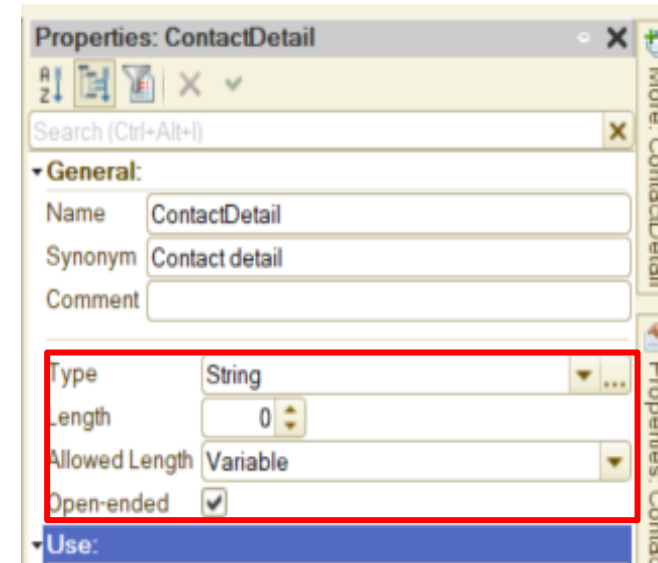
Properties: ContactDetail

Search (Ctrl+Alt+I)

General:

Name ContactDetail

Synonym Contact detail

Comment

Type String

Length 0

Allowed Length Variable

Open-ended

Use:

More: ContactDetail

Properties: Conta